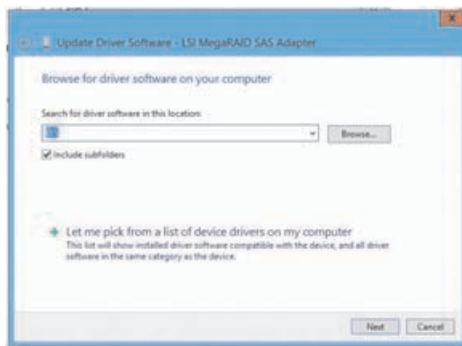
Update Driver Software - LSI MegaRAID SAS Adapter

Browse for driver software on your computer

Search for driver software in this location:

Browse...

Include subfolders

→ Let me pick from a list of device drivers on my computer
This list will show installed driver software compatible with the device, and all driver software in the same category as the device.

Next Cancel